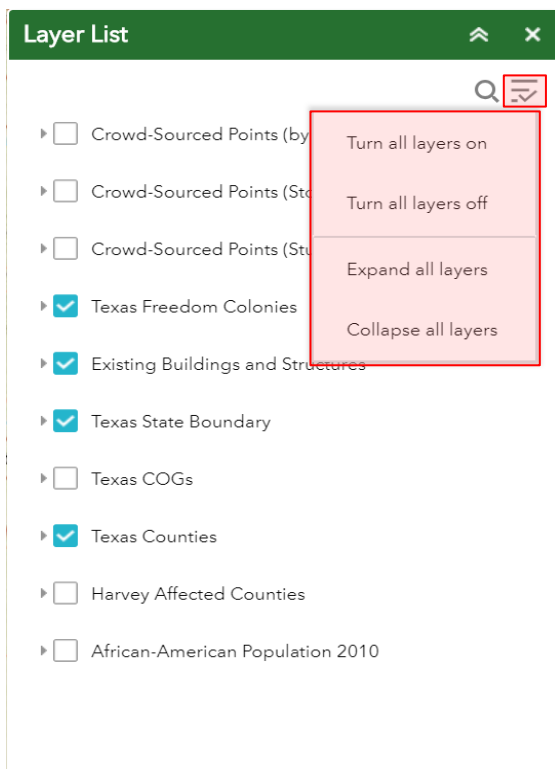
Layer List

Crowd-Sourced Points (by

Crowd-Sourced Points (Sto

Crowd-Sourced Points (Stu

Texas Freedom Colonies

Existing Buildings and Structures

Texas State Boundary

Texas COGs

Texas Counties

Harvey Affected Counties

African-American Population 2010

Turn all layers on

Turn all layers off

Expand all layers

Collapse all layers